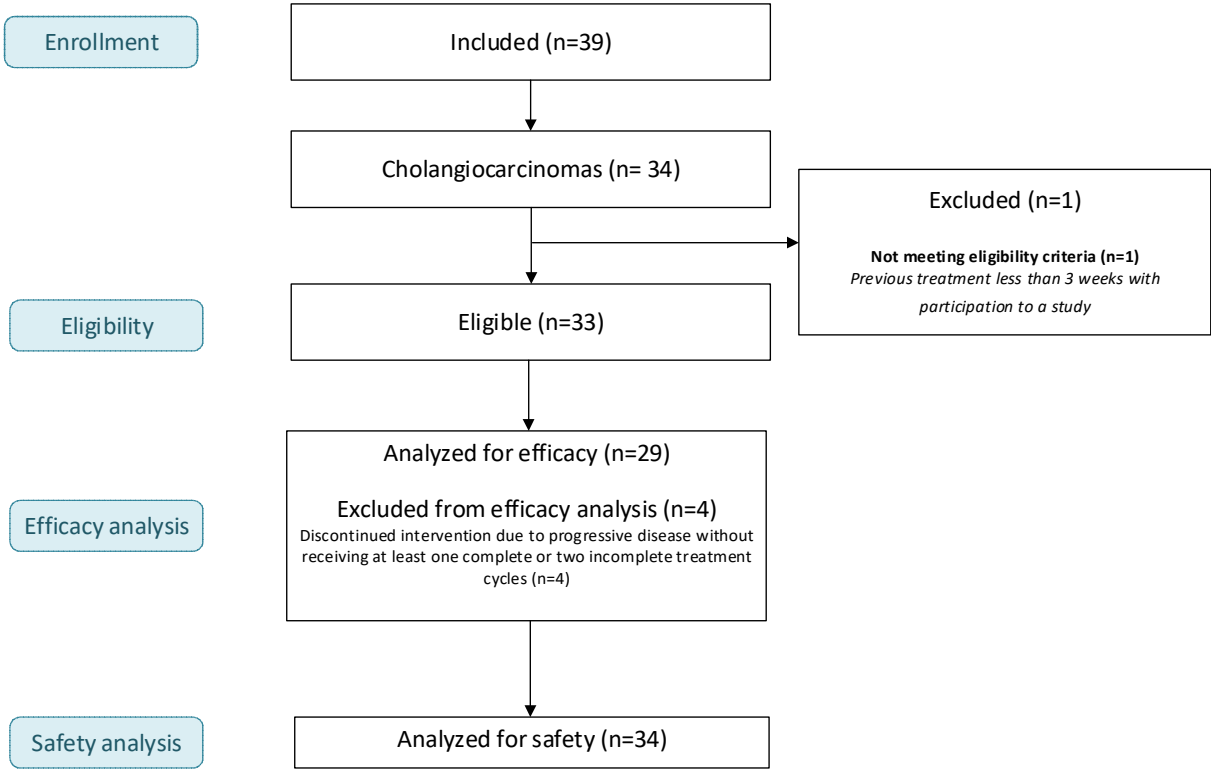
Enrollment

Included (n=39)

Cholangiocarcinomas (n= 34)

Excluded (n=1)

**Not meeting eligibility criteria (n=1)**
*Previous treatment less than 3 weeks with participation to a study*

Eligibility

Eligible (n=33)

Analyzed for efficacy (n=29)

Excluded from efficacy analysis (n=4)
Discontinued intervention due to progressive disease without receiving at least one complete or two incomplete treatment cycles (n=4)

Efficacy analysis

Safety analysis

Analyzed for safety (n=34)